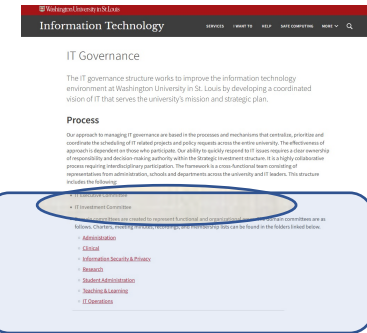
Washington University in St. Louis

Information Technology

SERVICES I WANT TO HELP SAFE COMPUTING MORE

IT Governance

The IT governance structure works to improve the information technology environment at Washington University in St. Louis by developing a coordinated vision of IT that serves the university's mission and strategic plan.

Process

Our approach to managing IT governance are based in the processes and mechanisms that centralize, prioritize and coordinate the scheduling of IT related projects and policy requests across the entire university. The effectiveness of approach is dependent on those who participate. Our ability to quickly respond to IT issues requires a clear ownership of responsibility and decision-making authority within the Strategic Investment structure. It is a highly collaborative process requiring interdisciplinary participation. The framework is a cross-functional team consisting of representatives from administration, schools and departments across the university and IT leaders. This structure includes the following:

IT Executive Committee

IT Investment Committee

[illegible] committees are created to represent functional and organizational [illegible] committees are as follows. Charters, meeting minutes, recordings and membership lists can be found in the folders linked below.

Administration

Clinical

Information Security & Privacy

Research

Student Administration

Teaching & Learning

IT Operations